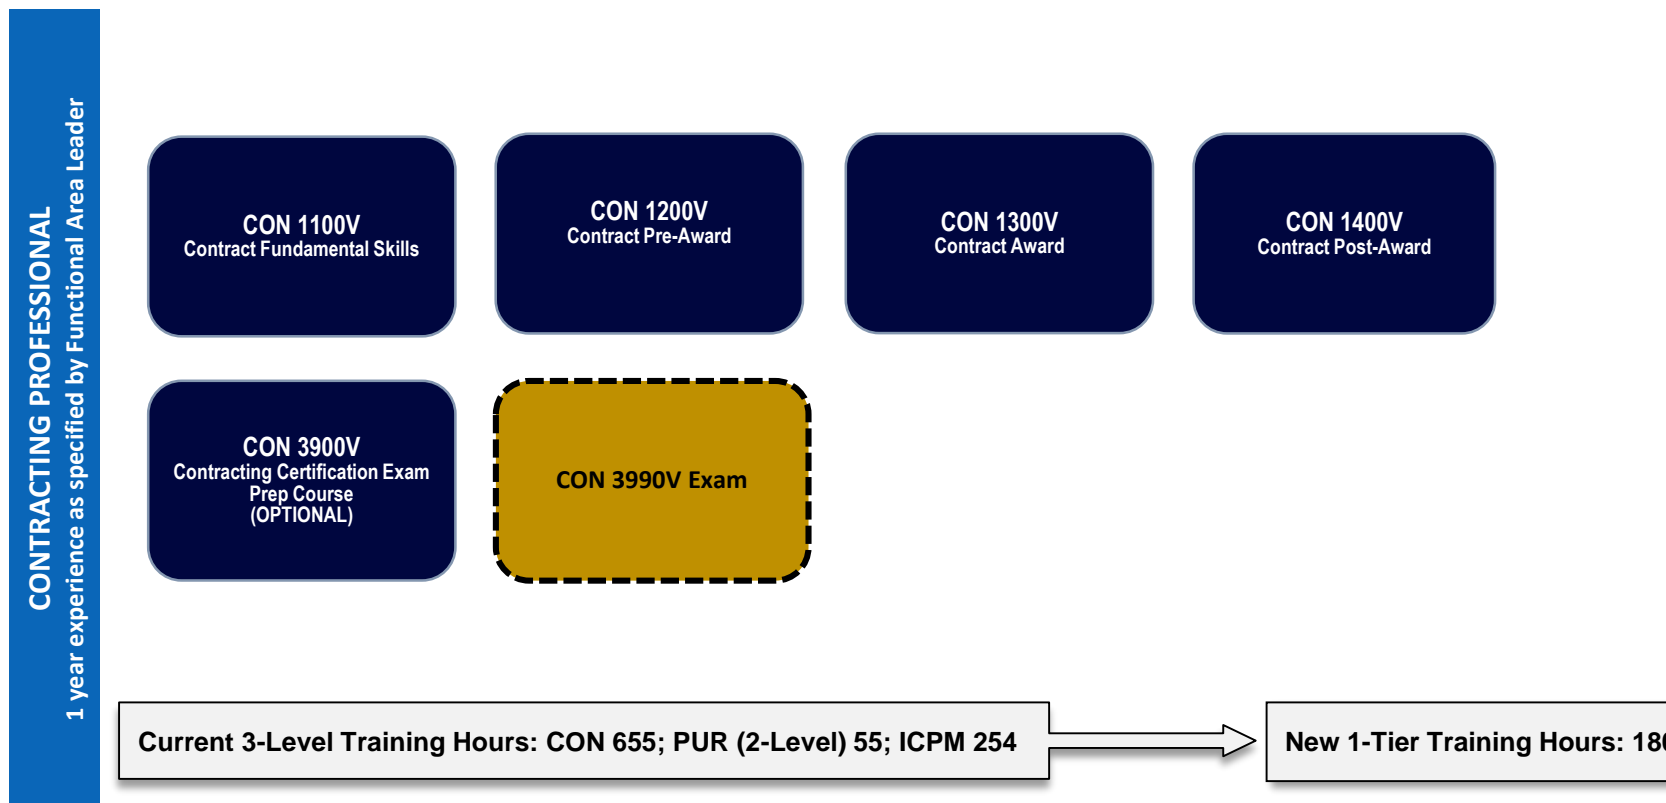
CONTRACTING PROFESSIONAL
1 year experience as specified by Functional Area Leader

CON 1100V
Contract Fundamental Skills

CON 1200V
Contract Pre-Award

CON 1300V
Contract Award

CON 1400V
Contract Post-Award

CON 3900V
Contracting Certification Exam Prep Course
(OPTIONAL)

CON 3990V Exam

Current 3-Level Training Hours: CON 655; PUR (2-Level) 55; ICPM 254

New 1-Tier Training Hours: 18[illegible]